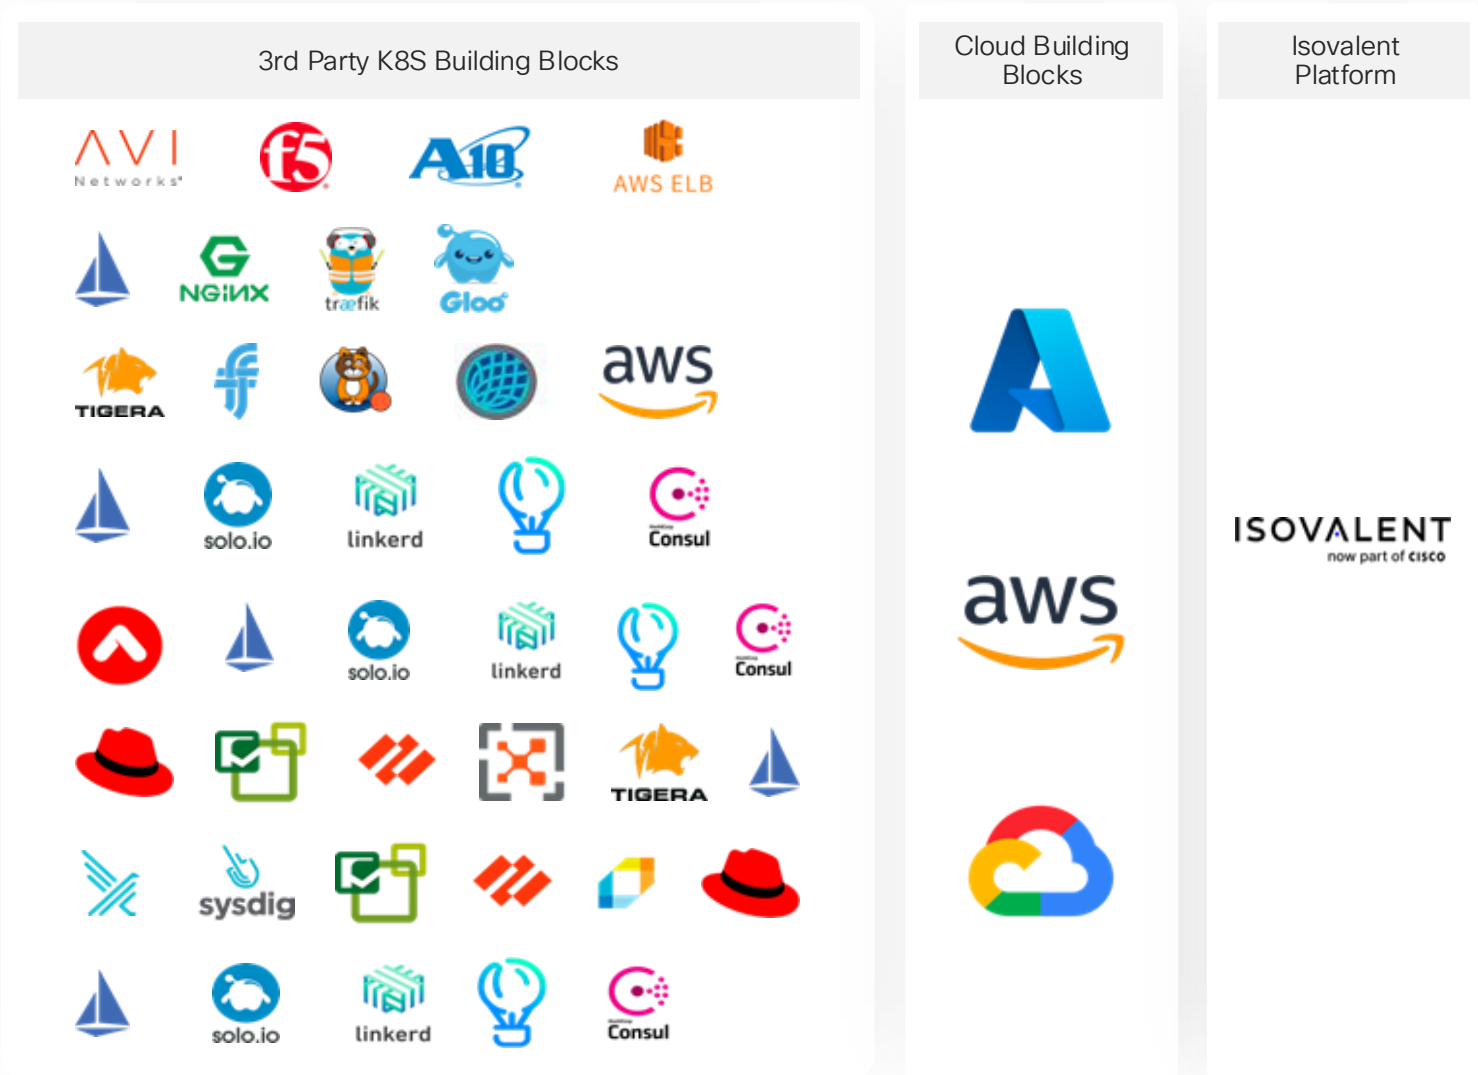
3rd Party K8S Building Blocks

AVI Networks

f5

A10

AWS ELB

NGINX

træfik

Gloo

TIGERA

aws

solo.io

linkerd

Consul

solo.io

linkerd

Consul

TIGERA

sysdig

solo.io

linkerd

Consul

Cloud Building Blocks

aws

Isovalent Platform

ISOVALENT
now part of cisco